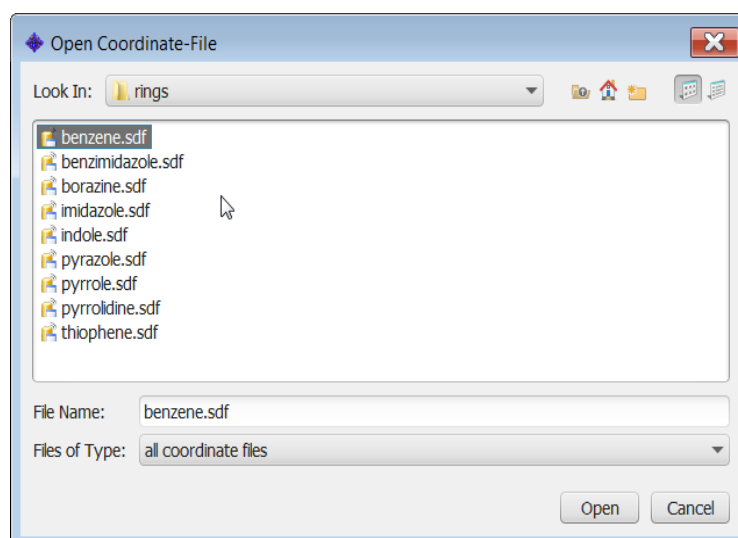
Open Coordinate-File

Look In: rings

benzene.sdf
benzimidazole.sdf
borazine.sdf
imidazole.sdf
indole.sdf
pyrazole.sdf
pyrrole.sdf
pyrrolidine.sdf
thiophene.sdf

File Name: benzene.sdf

Files of Type: all coordinate files

Open Cancel